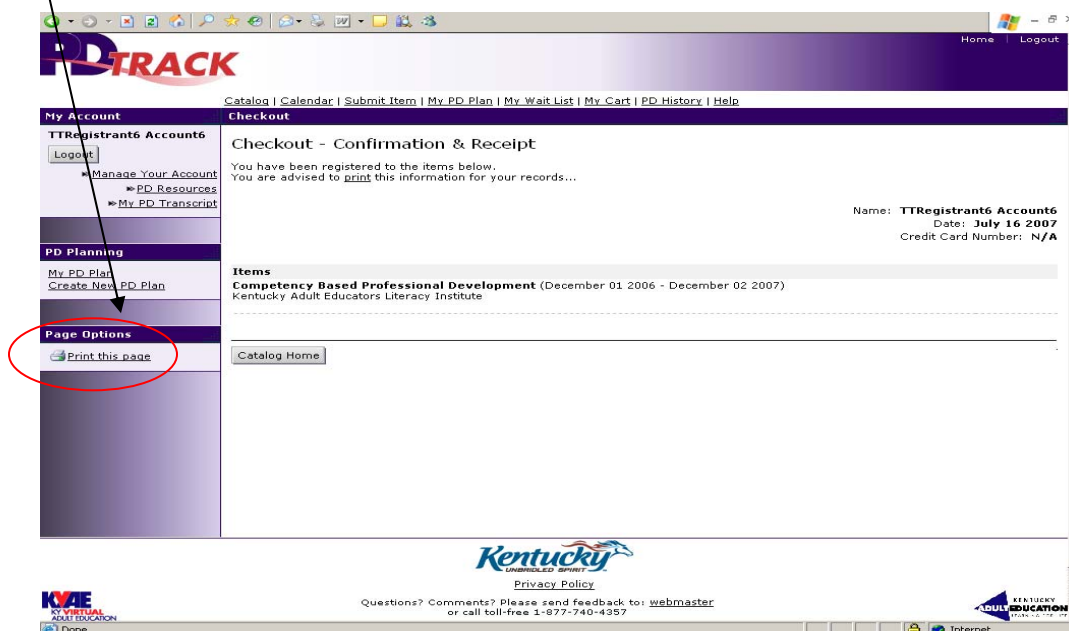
Home | Logout

PD TRACK

Catalog | Calendar | Submit Item | My PD Plan | My Wait List | My Cart | PD History | Help

My Account

TTRegistrant6 Account6

Logout

Manage Your Account
PD Resources
My PD Transcript

PD Planning

My PD Plan
Create New PD Plan

Page Options

Print this page

Checkout

Checkout - Confirmation & Receipt

You have been registered to the items below.
You are advised to print this information for your records...

Name: TTRegistrant6 Account6
Date: July 16 2007
Credit Card Number: N/A

Items

Competency Based Professional Development (December 01 2006 - December 02 2007)
Kentucky Adult Educators Literacy Institute

Catalog Home

Kentucky UNBRIDLED SPIRIT

Privacy Policy

Questions? Comments? Please send feedback to: webmaster
or call toll-free 1-877-740-4357

KYAE KY VIRTUAL ADULT EDUCATION

KENTUCKY ADULT EDUCATION

Done

Internet